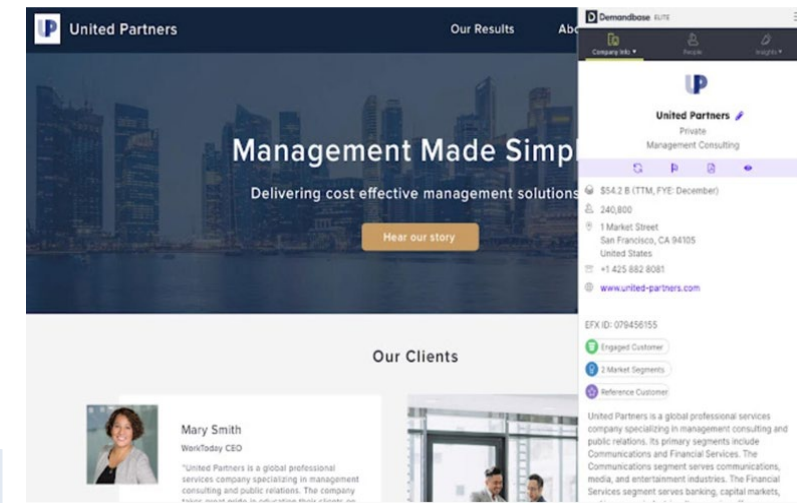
United Partners

Our Results

Abo

Management Made Simpl

Delivering cost effective management solution

Hear our story

Our Clients

Mary Smith

WorkToday CEO

"United Partners is a global professional services company specializing in management consulting and public relations. The company takes great pride in educating their clients on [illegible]

Demandbase ELITE

Company Info ▾

People

Insights ▾

United Partners

Private

Management Consulting

$54.2 B (TTM, FYE: December)

240,800

1 Market Street
San Francisco, CA 94105
United States

+1 425 882 8081

www.united-partners.com

EFX ID: 079456155

Engaged Customer

2 Market Segments

Reference Customer

United Partners is a global professional services company specializing in management consulting and public relations. Its primary segments include Communications and Financial Services. The Communications segment serves communications, media, and entertainment industries. The Financial Services segment serves banking, capital markets,